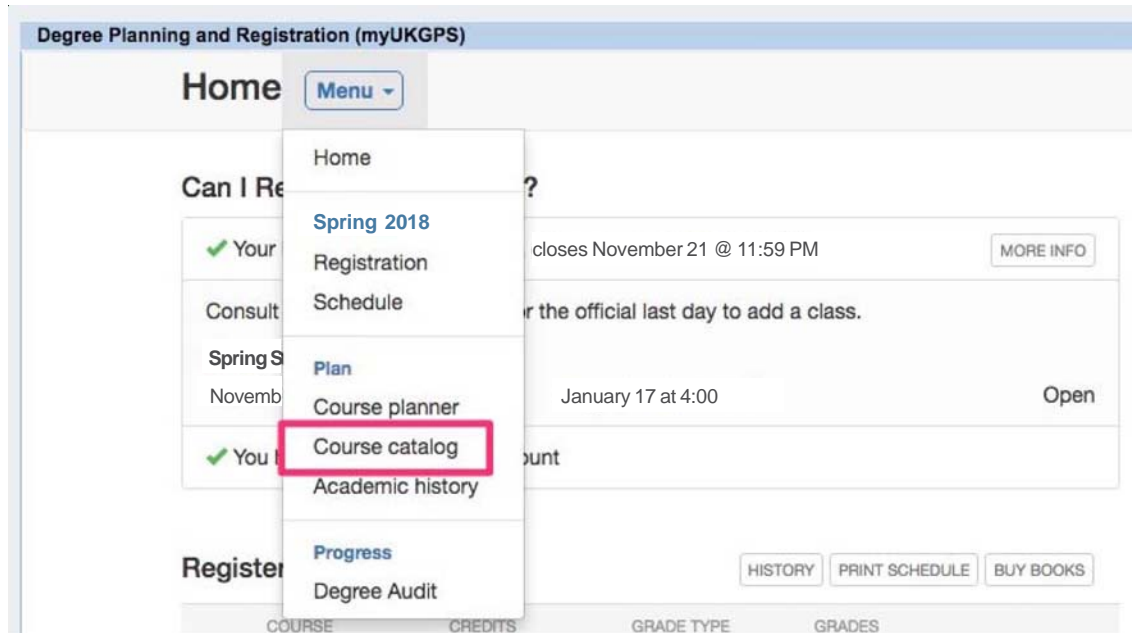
Degree Planning and Registration (myUKGPS)

Home Menu

Home

Spring 2018

Registration

Schedule

Plan

Course planner

Course catalog

Academic history

Progress

Degree Audit

Can I Re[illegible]?

Your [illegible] closes November 21 @ 11:59 PM

MORE INFO

Consult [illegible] r the official last day to add a class.

Spring S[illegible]

Novemb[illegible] January 17 at 4:00 Open

You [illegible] ount

Register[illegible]

HISTORY PRINT SCHEDULE BUY BOOKS

COURSE CREDITS GRADE TYPE GRADES